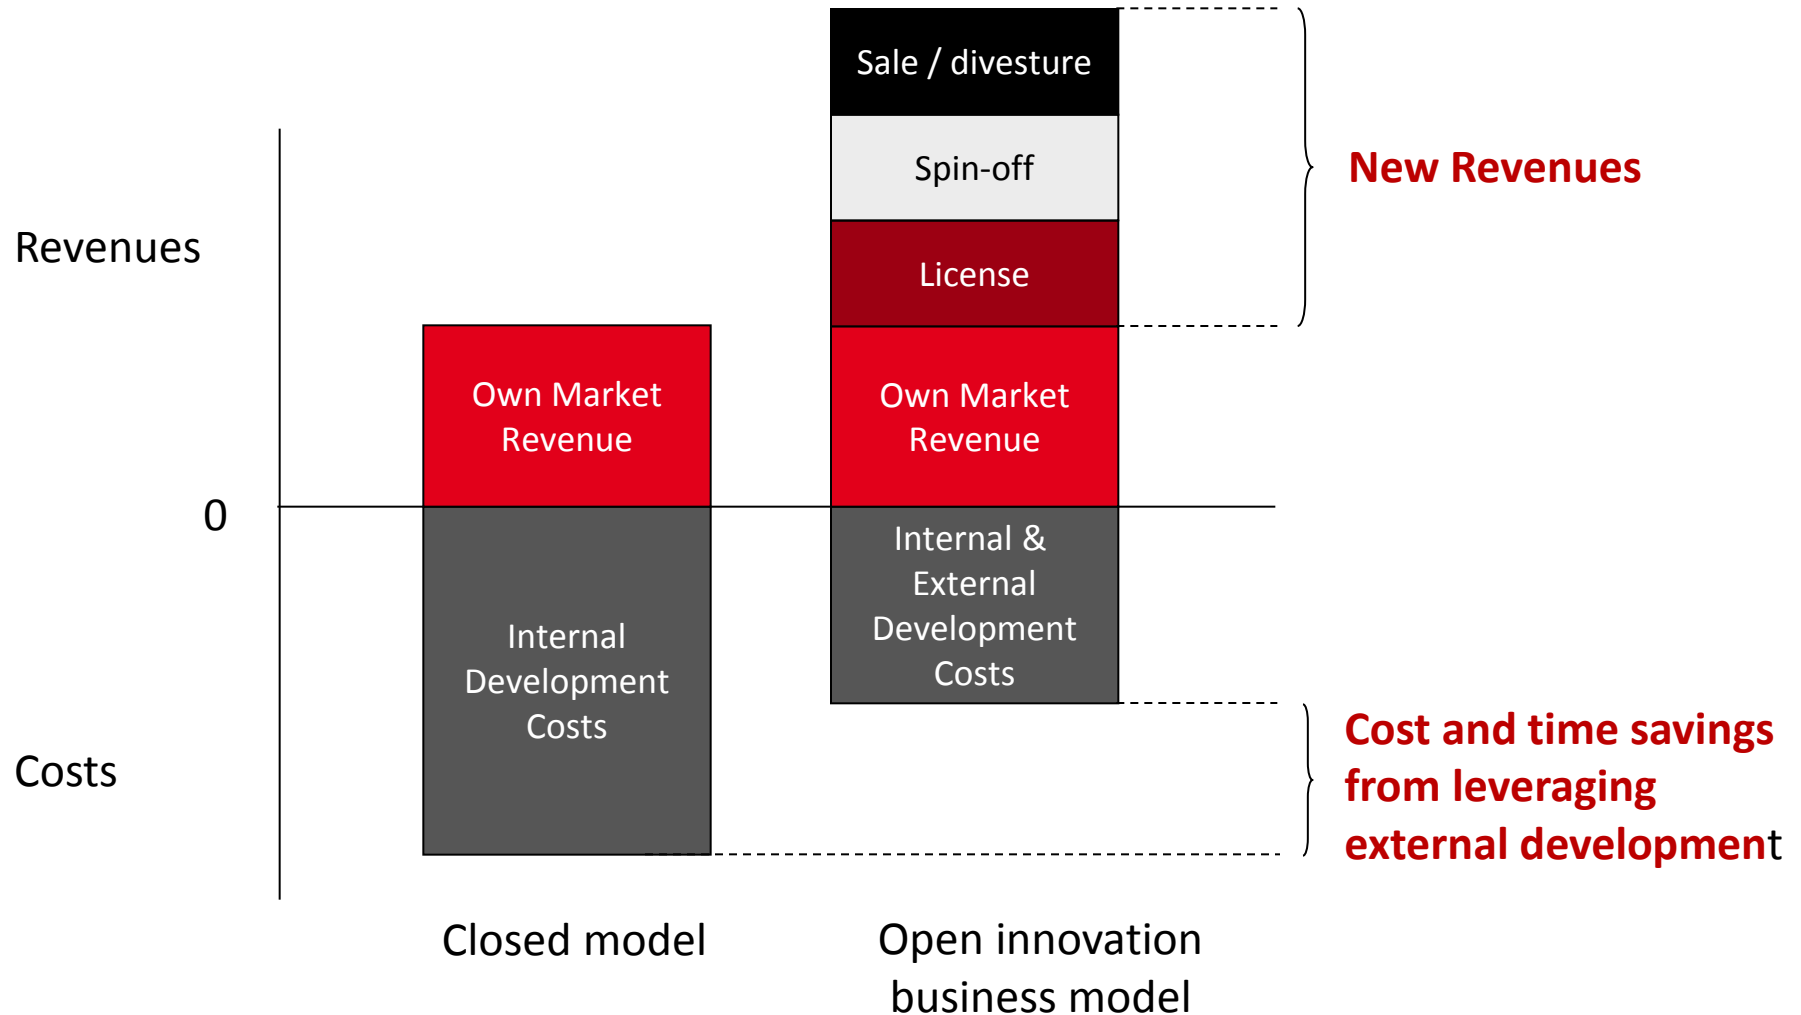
Sale / divesture

Spin-off

License

New Revenues

Revenues

Own Market Revenue

Own Market Revenue

0

Internal & External Development Costs

Internal Development Costs

Costs

Cost and time savings from leveraging external development

Closed model

Open innovation business model